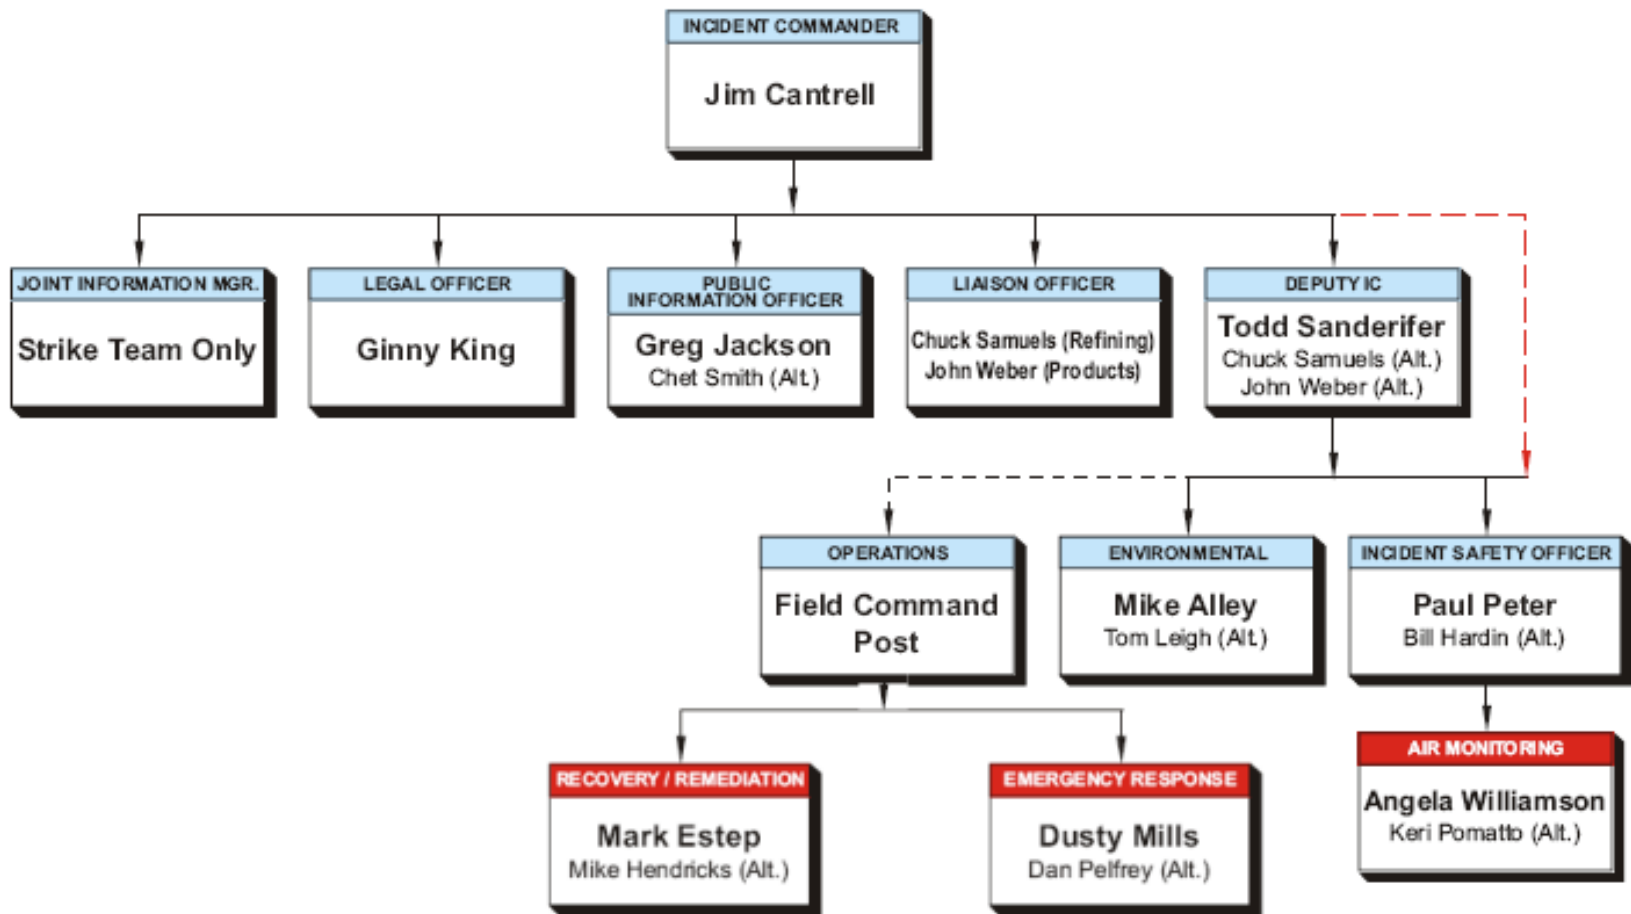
INCIDENT COMMANDER
Jim Cantrell

JOINT INFORMATION MGR.
Strike Team Only

LEGAL OFFICER
Ginny King

PUBLIC INFORMATION OFFICER
Greg Jackson
Chet Smith (Alt.)

LIAISON OFFICER
Chuck Samuels (Refining)
John Weber (Products)

DEPUTY IC
Todd Sanderifer
Chuck Samuels (Alt.)
John Weber (Alt.)

OPERATIONS
Field Command Post

ENVIRONMENTAL
Mike Alley
Tom Leigh (Alt.)

INCIDENT SAFETY OFFICER
Paul Peter
Bill Hardin (Alt.)

RECOVERY / REMEDIATION
Mark Estep
Mike Hendricks (Alt.)

EMERGENCY RESPONSE
Dusty Mills
Dan Pelfrey (Alt.)

AIR MONITORING
Angela Williamson
Keri Pomatto (Alt.)